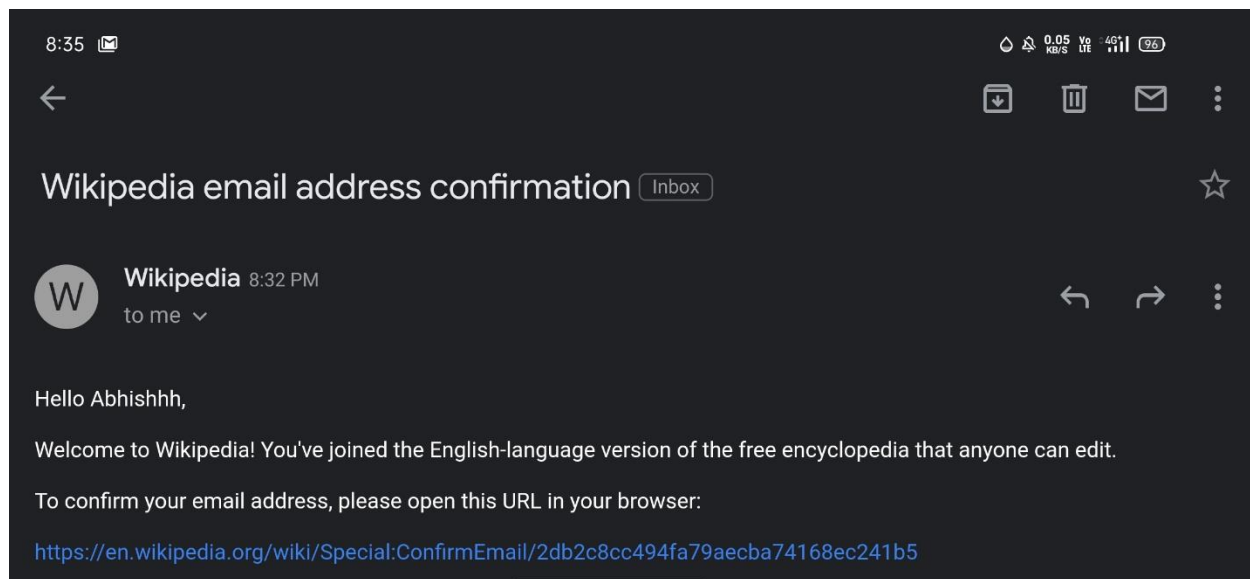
8:35

0.05 KB/S Vo LTE 4G 96

Wikipedia email address confirmation Inbox

W

Wikipedia 8:32 PM
to me

Hello Abhishhh,

Welcome to Wikipedia! You've joined the English-language version of the free encyclopedia that anyone can edit.

To confirm your email address, please open this URL in your browser:

https://en.wikipedia.org/wiki/Special:ConfirmEmail/2db2c8cc494fa79aecba74168ec241b5